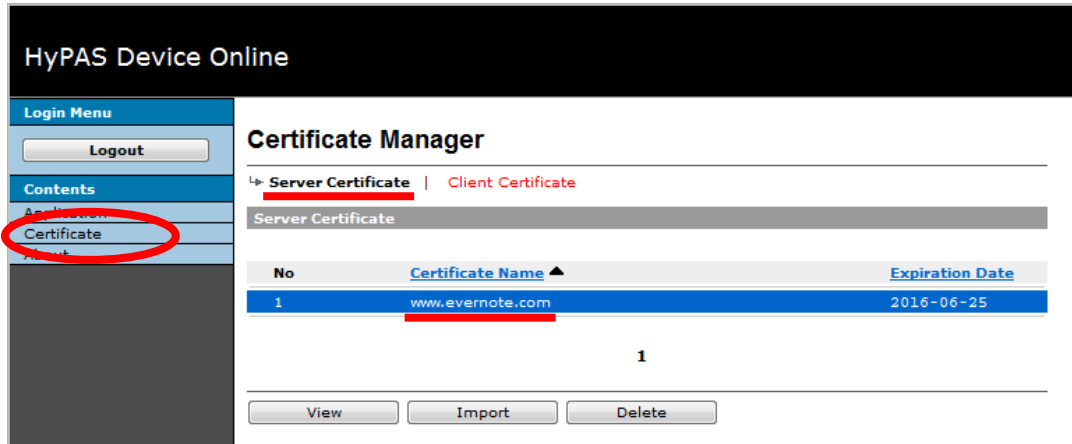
HyPAS Device Online

Login Menu

Logout

Contents

Application

Certificate

About

Certificate Manager

Server Certificate | Client Certificate

Server Certificate

| No | Certificate Name | Expiration Date |
|---|---|---|
| 1 | www.evernote.com | 2016-06-25 |

1

View Import Delete